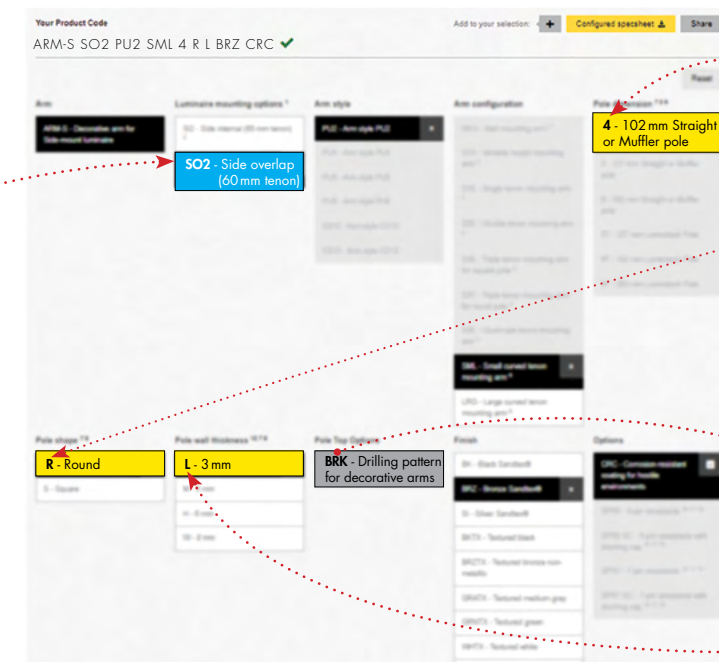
Your Product Code

ARM-S SO2 PU2 SML 4 R L BRZ CRC

Add to your selection: + Configured specsheet Share

Reset

Arm

ARM-S - Decorative arm for Side-mount luminaire

Luminaire mounting options

SO - Side internal (60 mm tenon)

SO2 - Side overlap (60 mm tenon)

Arm style

PU2 - Arm style PU2

PU3 - Arm style PU3

PU4 - Arm style PU4

PU5 - Arm style PU5

Arm configuration

SML - Small curved tenon mounting arm

LRG - Large curved tenon mounting arm

Pole dimension

4 - 102 mm Straight or Muffler pole

Pole shape

R - Round

S - Square

Pole wall thickness

L - 3 mm

Pole Top Options

BRK - Drilling pattern for decorative arms

Finish

BK - Black Sandtex®

BRZ - Bronze Sandtex®

SI - Silver Sandtex®

BKTX - Textured black

BRZTX - Textured bronze non-metallic

GRATX - Textured medium gray

WHTX - Textured white

Options

CRC - Corrosion-resistant coating for hostile environments